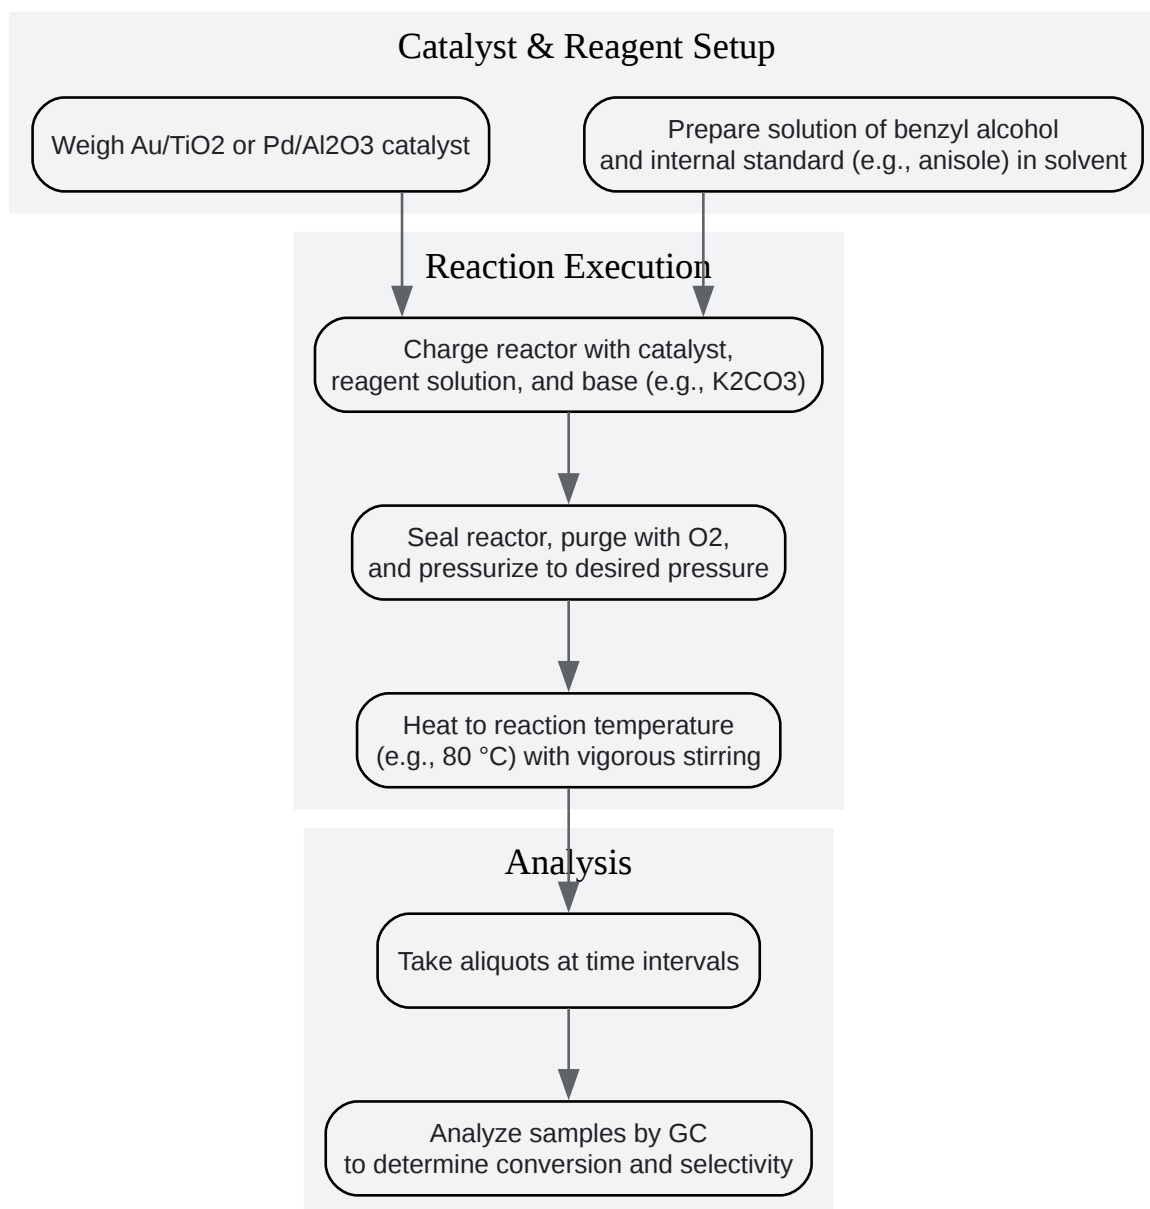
Catalyst & Reagent Setup

Weigh Au/TiO2 or Pd/Al2O3 catalyst

Prepare solution of benzyl alcohol and internal standard (e.g., anisole) in solvent

Reaction Execution

Charge reactor with catalyst, reagent solution, and base (e.g., K2CO3)

Seal reactor, purge with O2, and pressurize to desired pressure

Heat to reaction temperature (e.g., 80 °C) with vigorous stirring

Analysis

Take aliquots at time intervals

Analyze samples by GC to determine conversion and selectivity